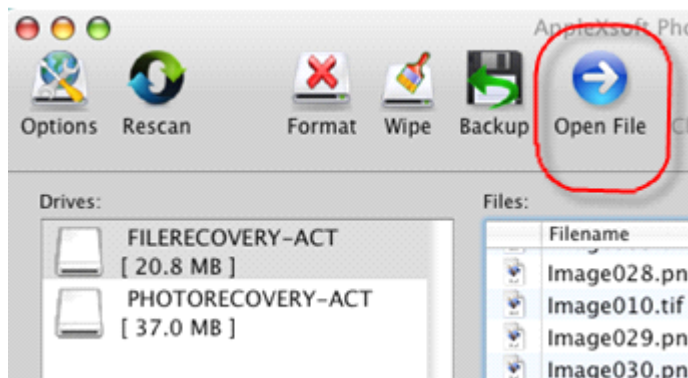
AppleXsoft Pho

Options Rescan Format Wipe Backup Open File Cl

Drives:

FILERECOVERY-ACT
[ 20.8 MB ]

PHOTORECOVERY-ACT
[ 37.0 MB ]

Files:

| Filename |
|---|
| Image028.pn |
| Image010.tif |
| Image029.pn |
| Image030.pn |